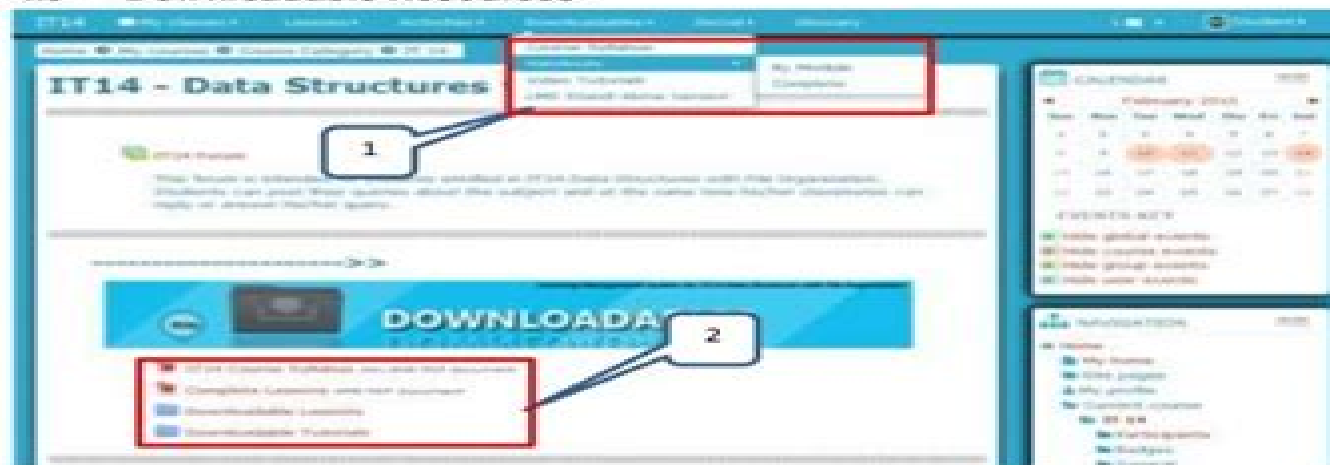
IT14 My classes Lessons Activities Downloadables General Glossary

Home My courses Course Category IT 14

Course Syllabus
Handouts
Video Tutorials
LMS Stand-Alone Version

By Module
Complete

IT14 - Data Structures

1

IT14 Forum

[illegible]

DOWNLOADA

2

IT14 Course Syllabus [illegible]
Complete Lessons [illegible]
Downloadable Lessons
Downloadable Tutorials

CALENDAR

February 2015

| Sun | Mon | Tue | Wed | Thu | Fri | Sat |
|---|---|---|---|---|---|---|
| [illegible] | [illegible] | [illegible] | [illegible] | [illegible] | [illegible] | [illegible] |

EVENTS KEY
Hide global events
Hide course events
Hide group events
Hide user events

NAVIGATION
Home
My home
Site pages
My profile
Current course
IT 14
Participants
Badges
General